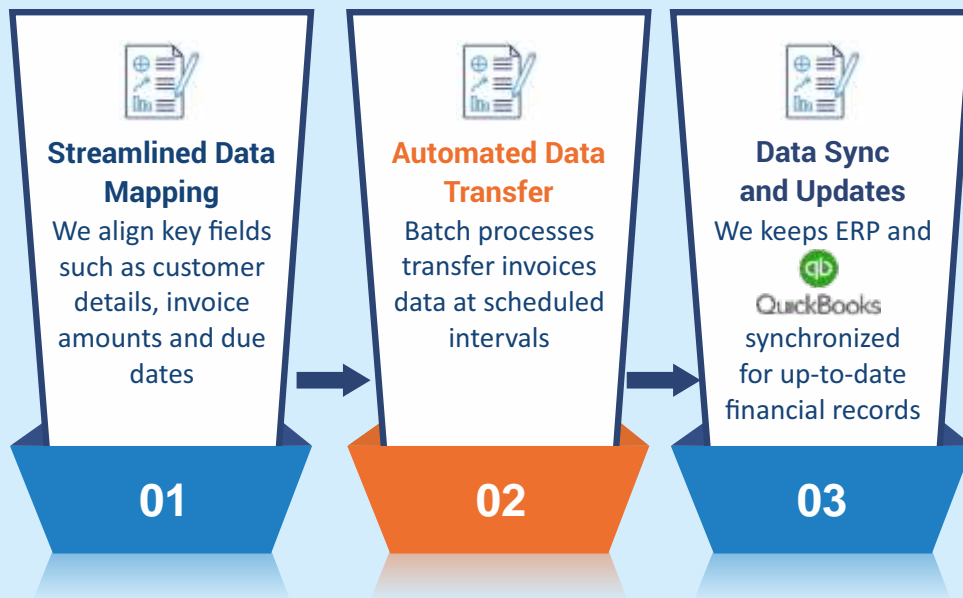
Streamlined Data Mapping

We align key fields such as customer details, invoice amounts and due dates

01

Automated Data Transfer

Batch processes transfer invoices data at scheduled intervals

02

Data Sync and Updates

We keeps ERP and

qb

QuickBooks

synchronized for up-to-date financial records

03